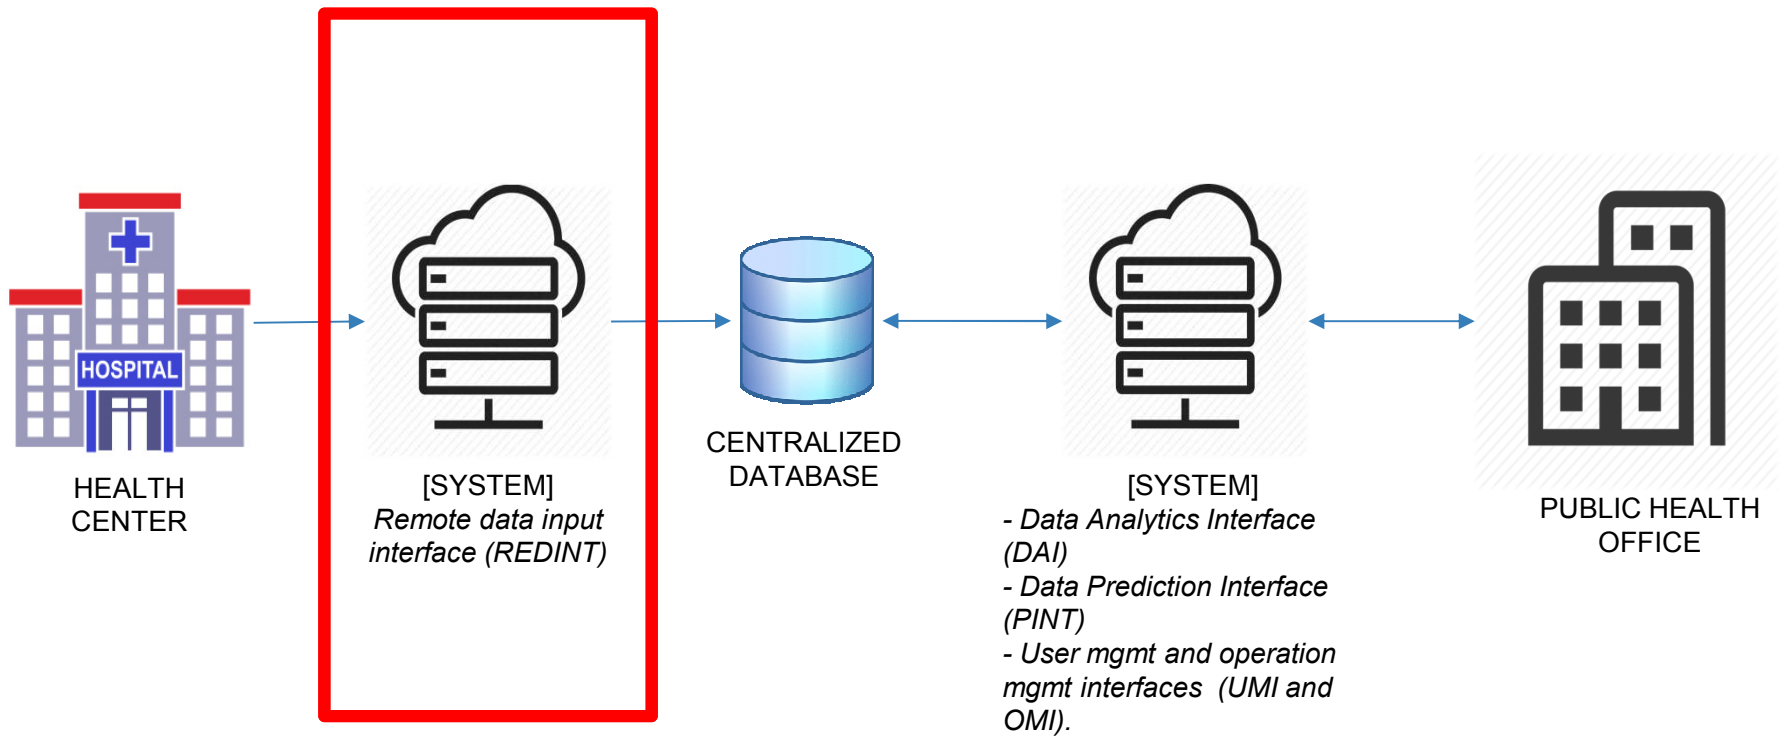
HOSPITAL

HEALTH CENTER

[SYSTEM]
*Remote data input interface (REDINT)*

CENTRALIZED DATABASE

[SYSTEM]
*- Data Analytics Interface (DAI)*
*- Data Prediction Interface (PINT)*
*- User mgmt and operation mgmt interfaces (UMI and OMI).*

PUBLIC HEALTH OFFICE